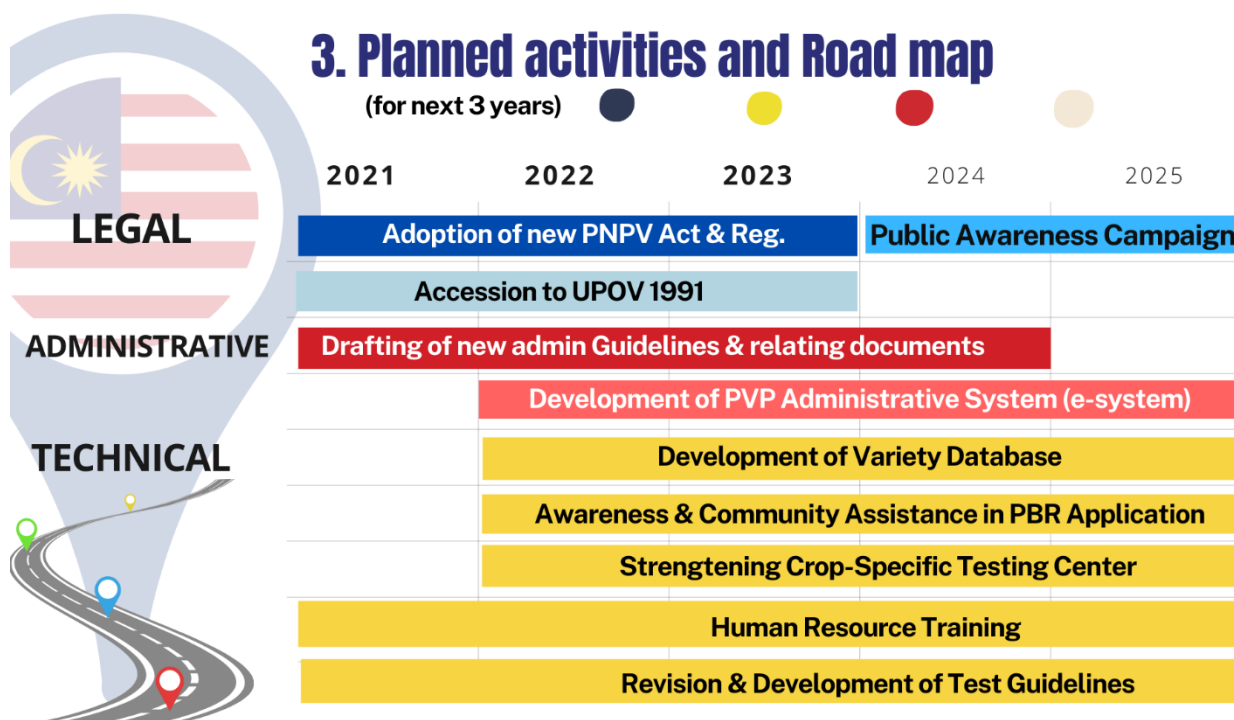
3. Planned activities and Road map

(for next 3 years)

| 2021 | 2022 | 2023 | 2024 | 2025 |
|---|---|---|---|---|

LEGAL

Adoption of new PNPV Act & Reg.

Public Awareness Campaign

Accession to UPOV 1991

ADMINISTRATIVE

Drafting of new admin Guidelines & relating documents

Development of PVP Administrative System (e-system)

TECHNICAL

Development of Variety Database

Awareness & Community Assistance in PBR Application

Strengtening Crop-Specific Testing Center

Human Resource Training

Revision & Development of Test Guidelines